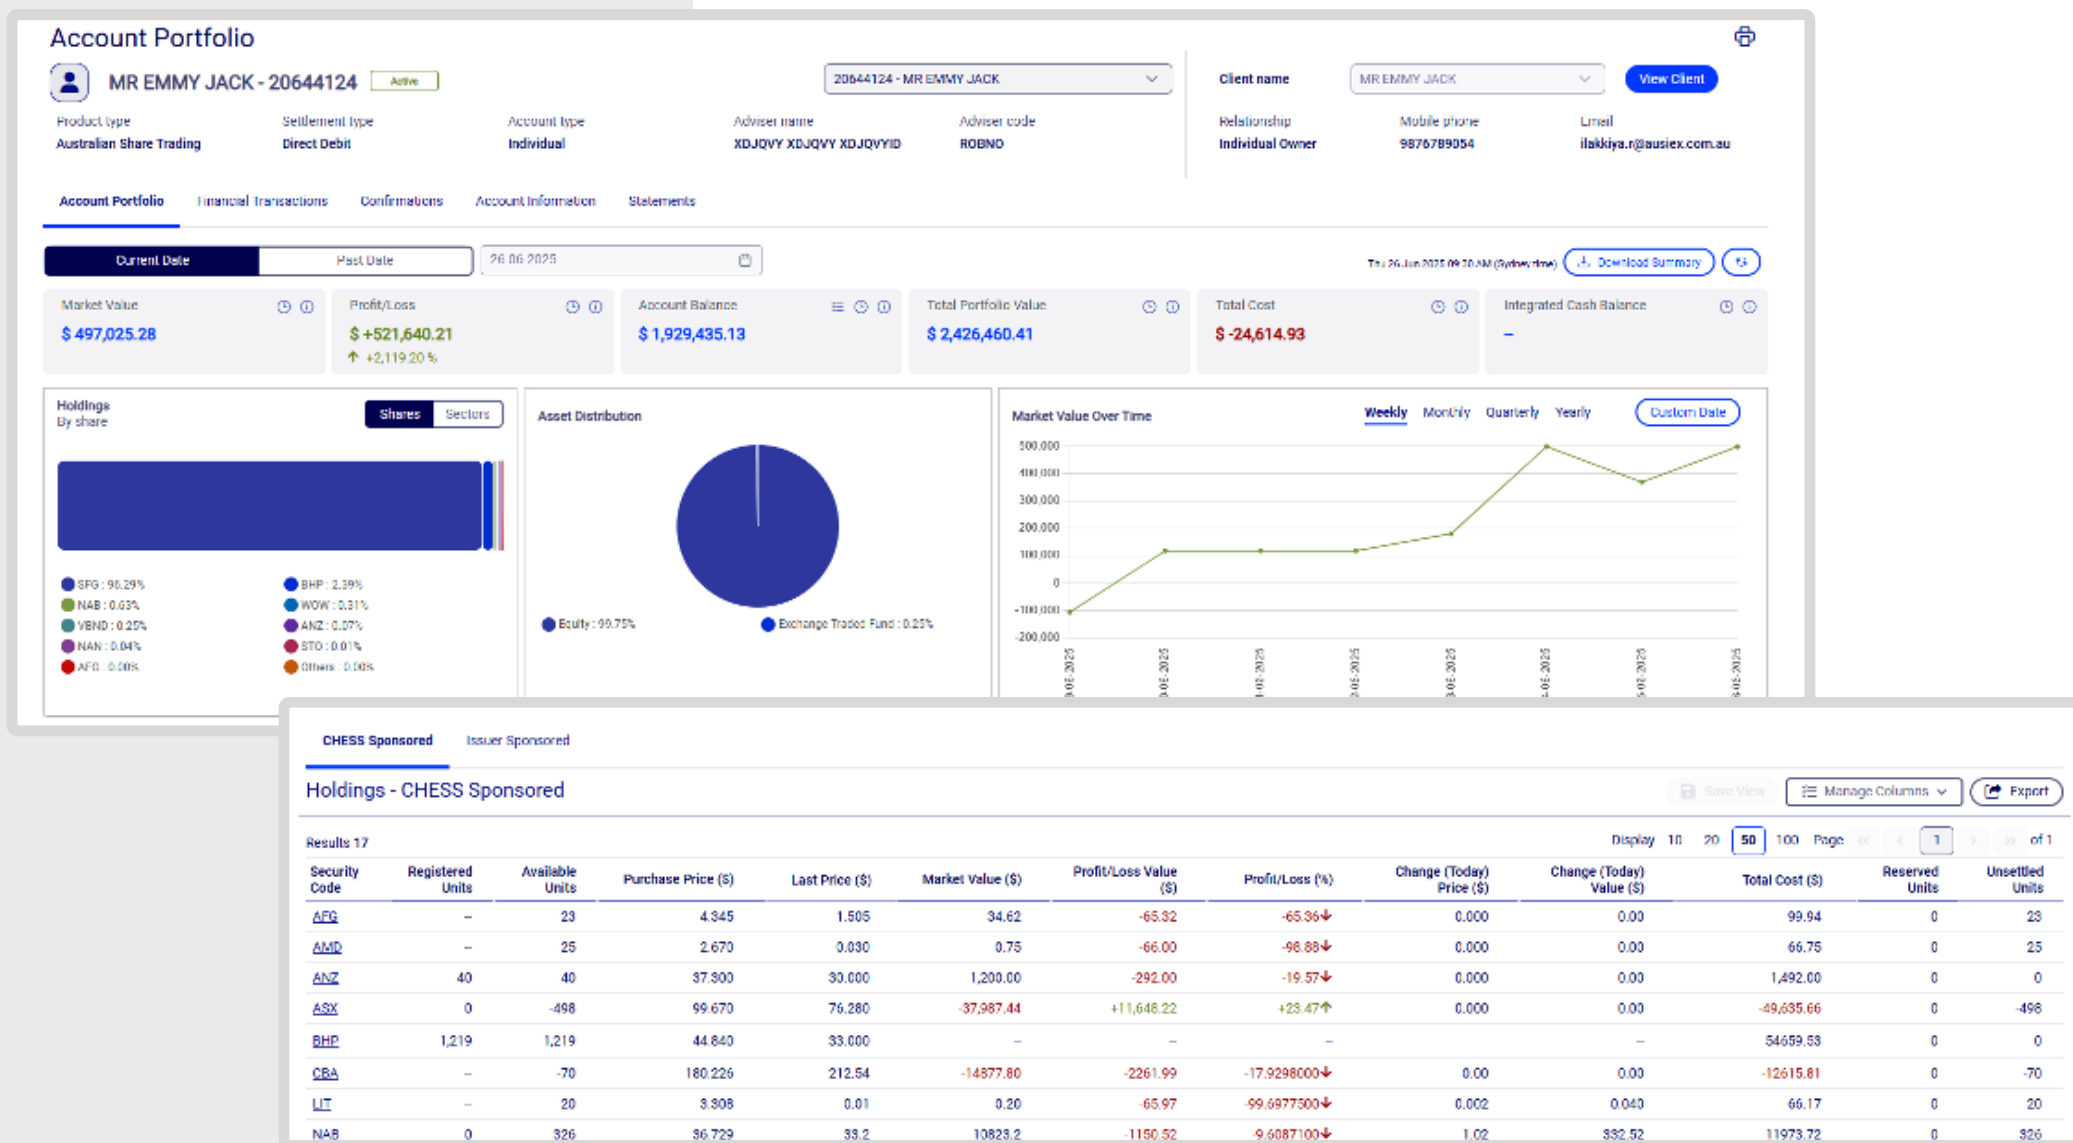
Account Portfolio

MR EMMY JACK - 20644124 Active

20644124 - MR EMMY JACK

Client name MR EMMY JACK View Client

Product type
Australian Share Trading

Settlement type
Direct Debit

Account type
Individual

Adviser name
XDJQVY XDJQVY XDJQVYID

Adviser code
ROBNO

Relationship
Individual Owner

Mobile phone
9876789054

Email
ilakkiya.r@ausiex.com.au

Account Portfolio Financial Transactions Confirmations Account Information Statements

Current Date Past Date 26.06.2025

Thu 26 Jun 2025 09:20 AM (Sydney time) Download Summary

Market Value
$ 497,025.28

Profit/Loss
$ +521,640.21
+2,119.20 %

Account Balance
$ 1,929,435.13

Total Portfolio Value
$ 2,426,460.41

Total Cost
$ -24,614.93

Integrated Cash Balance
–

Holdings
By share

Shares Sectors

SFG : 96.29%
BHP : 2.39%
NAB : 0.63%
WOW : 0.31%
VBND : 0.25%
ANZ : 0.07%
NAN : 0.04%
STO : 0.01%
AFG : 0.00%
Others : 0.00%

Asset Distribution

Equity : 99.75%
Exchange Traded Fund : 0.25%

Market Value Over Time

Weekly Monthly Quarterly Yearly Custom Date

500,000
400,000
300,000
200,000
100,000
0
-100,000
-200,000

CHESS Sponsored Issuer Sponsored

Holdings - CHESS Sponsored

Save View Manage Columns Export

Results 17

Display 10 20 50 100 Page 1 of 1

| Security Code | Registered Units | Available Units | Purchase Price ($) | Last Price ($) | Market Value ($) | Profit/Loss Value ($) | Profit/Loss (%) | Change (Today) Price ($) | Change (Today) Value ($) | Total Cost ($) | Reserved Units | Unsettled Units |
|---|---|---|---|---|---|---|---|---|---|---|---|---|
| AFG | – | 23 | 4.345 | 1.505 | 34.62 | -65.32 | -65.36 | 0.000 | 0.00 | 99.94 | 0 | 23 |
| AMD | – | 25 | 2.670 | 0.030 | 0.75 | -66.00 | -98.88 | 0.000 | 0.00 | 66.75 | 0 | 25 |
| ANZ | 40 | 40 | 37.300 | 30.000 | 1,200.00 | -292.00 | -19.57 | 0.000 | 0.00 | 1,492.00 | 0 | 0 |
| ASX | 0 | -498 | 99.670 | 76.280 | -37,987.44 | +11,648.22 | +23.47 | 0.000 | 0.00 | -49,635.66 | 0 | -498 |
| BHP | 1,219 | 1,219 | 44.840 | 33.000 | – | – | – |  | – | 54659.53 | 0 | 0 |
| CBA | – | -70 | 180.226 | 212.54 | -14877.80 | -2261.99 | -17.9298000 | 0.00 | 0.00 | -12615.81 | 0 | -70 |
| LIT | – | 20 | 3.308 | 0.01 | 0.20 | -65.97 | -99.6977500 | 0.002 | 0.040 | 66.17 | 0 | 20 |
| NAB | 0 | 326 | 36.729 | 33.2 | 10823.2 | -1150.52 | -9.6087100 | 1.02 | 332.52 | 11973.72 | 0 | 326 |